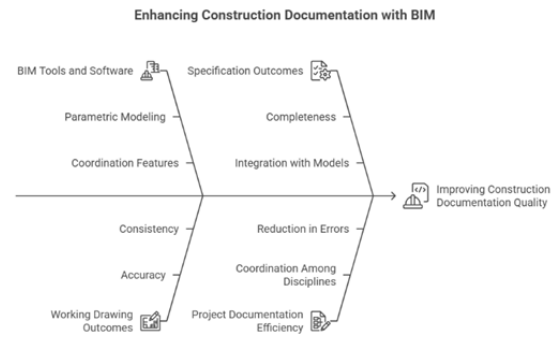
Enhancing Construction Documentation with BIM

BIM Tools and Software

Parametric Modeling

Coordination Features

Specification Outcomes

Completeness

Integration with Models

Improving Construction Documentation Quality

Consistency

Accuracy

Working Drawing Outcomes

Reduction in Errors

Coordination Among Disciplines

Project Documentation Efficiency